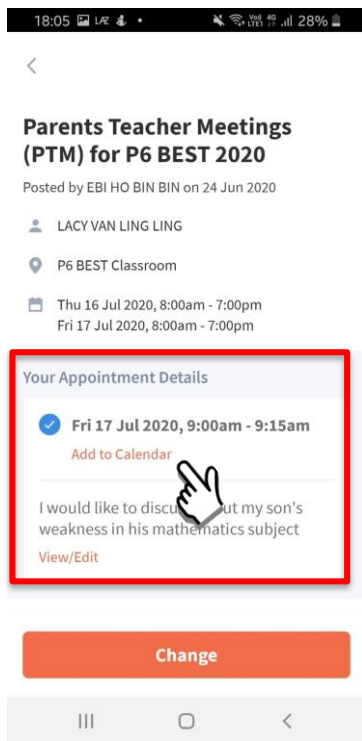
18:05 LAZ • Vo) 4G LTE1 28%

<

Parents Teacher Meetings (PTM) for P6 BEST 2020

Posted by EBI HO BIN BIN on 24 Jun 2020

LACY VAN LING LING

P6 BEST Classroom

Thu 16 Jul 2020, 8:00am - 7:00pm
Fri 17 Jul 2020, 8:00am - 7:00pm

Your Appointment Details

Fri 17 Jul 2020, 9:00am - 9:15am

Add to Calendar

I would like to discu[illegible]ut my son's weakness in his mathematics subject

View/Edit

Change

III ▢ <